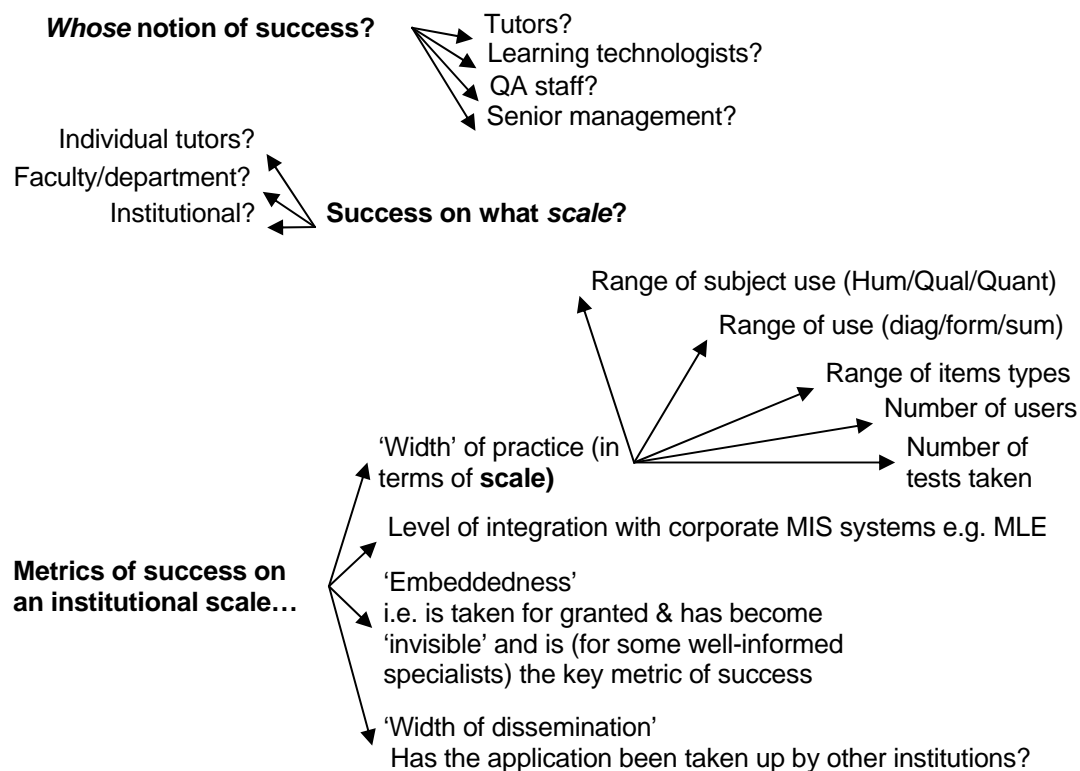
*Whose* notion of success?

Tutors?
Learning technologists?
QA staff?
Senior management?

Individual tutors?
Faculty/department?
Institutional?

Success on what *scale*?

Range of subject use (Hum/Qual/Quant)
Range of use (diag/form/sum)
Range of items types
Number of users
Number of tests taken

'Width' of practice (in terms of **scale)**

Level of integration with corporate MIS systems e.g. MLE

**Metrics of success on an institutional scale…**

'Embeddedness'
i.e. is taken for granted & has become 'invisible' and is (for some well-informed specialists) the key metric of success

'Width of dissemination'
Has the application been taken up by other institutions?